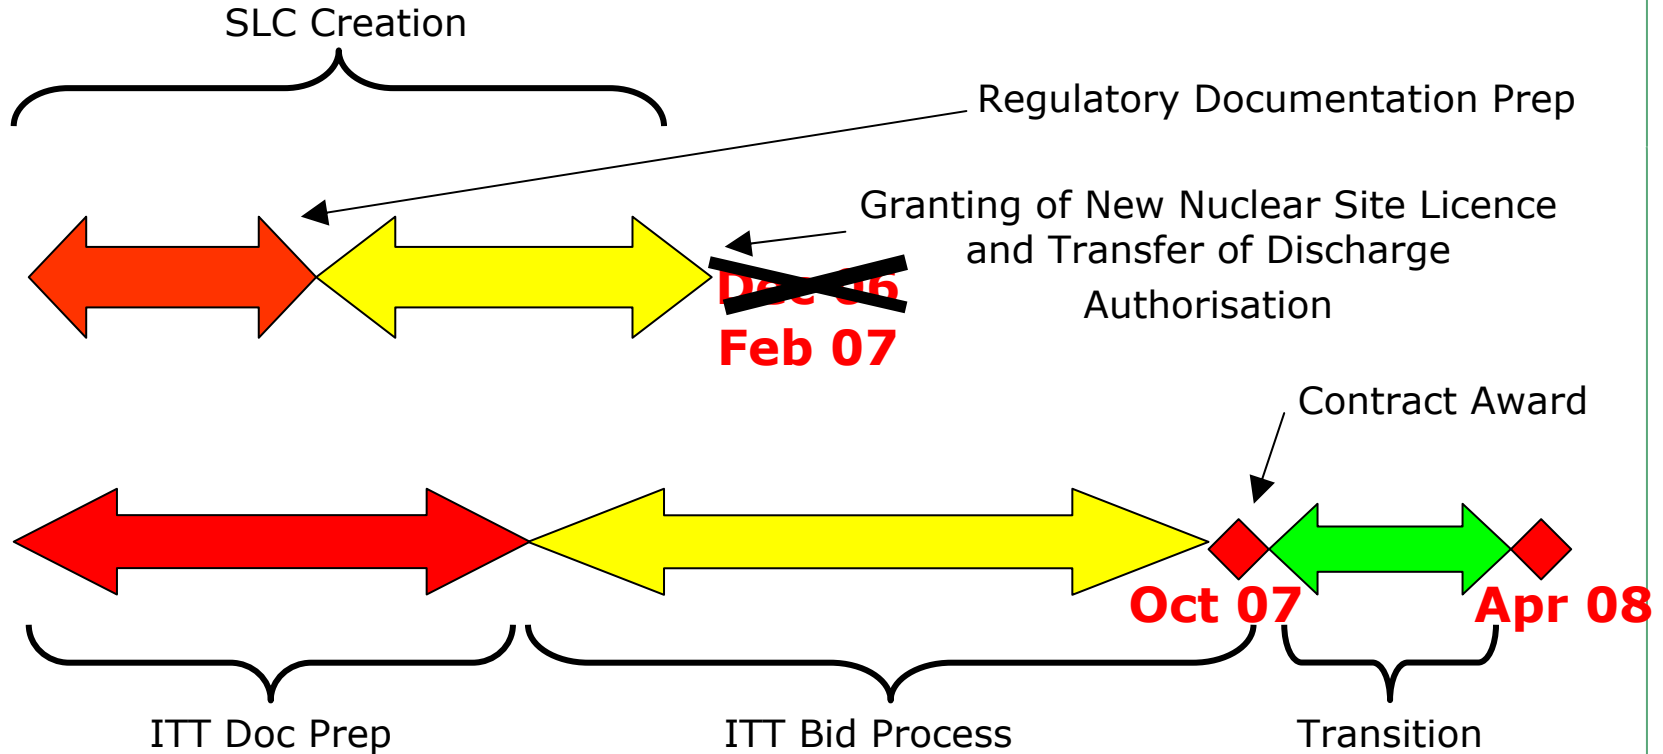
SLC Creation

Regulatory Documentation Prep

Granting of New Nuclear Site Licence and Transfer of Discharge Authorisation

Dec 06

Feb 07

Contract Award

Oct 07

Apr 08

ITT Doc Prep

ITT Bid Process

Transition